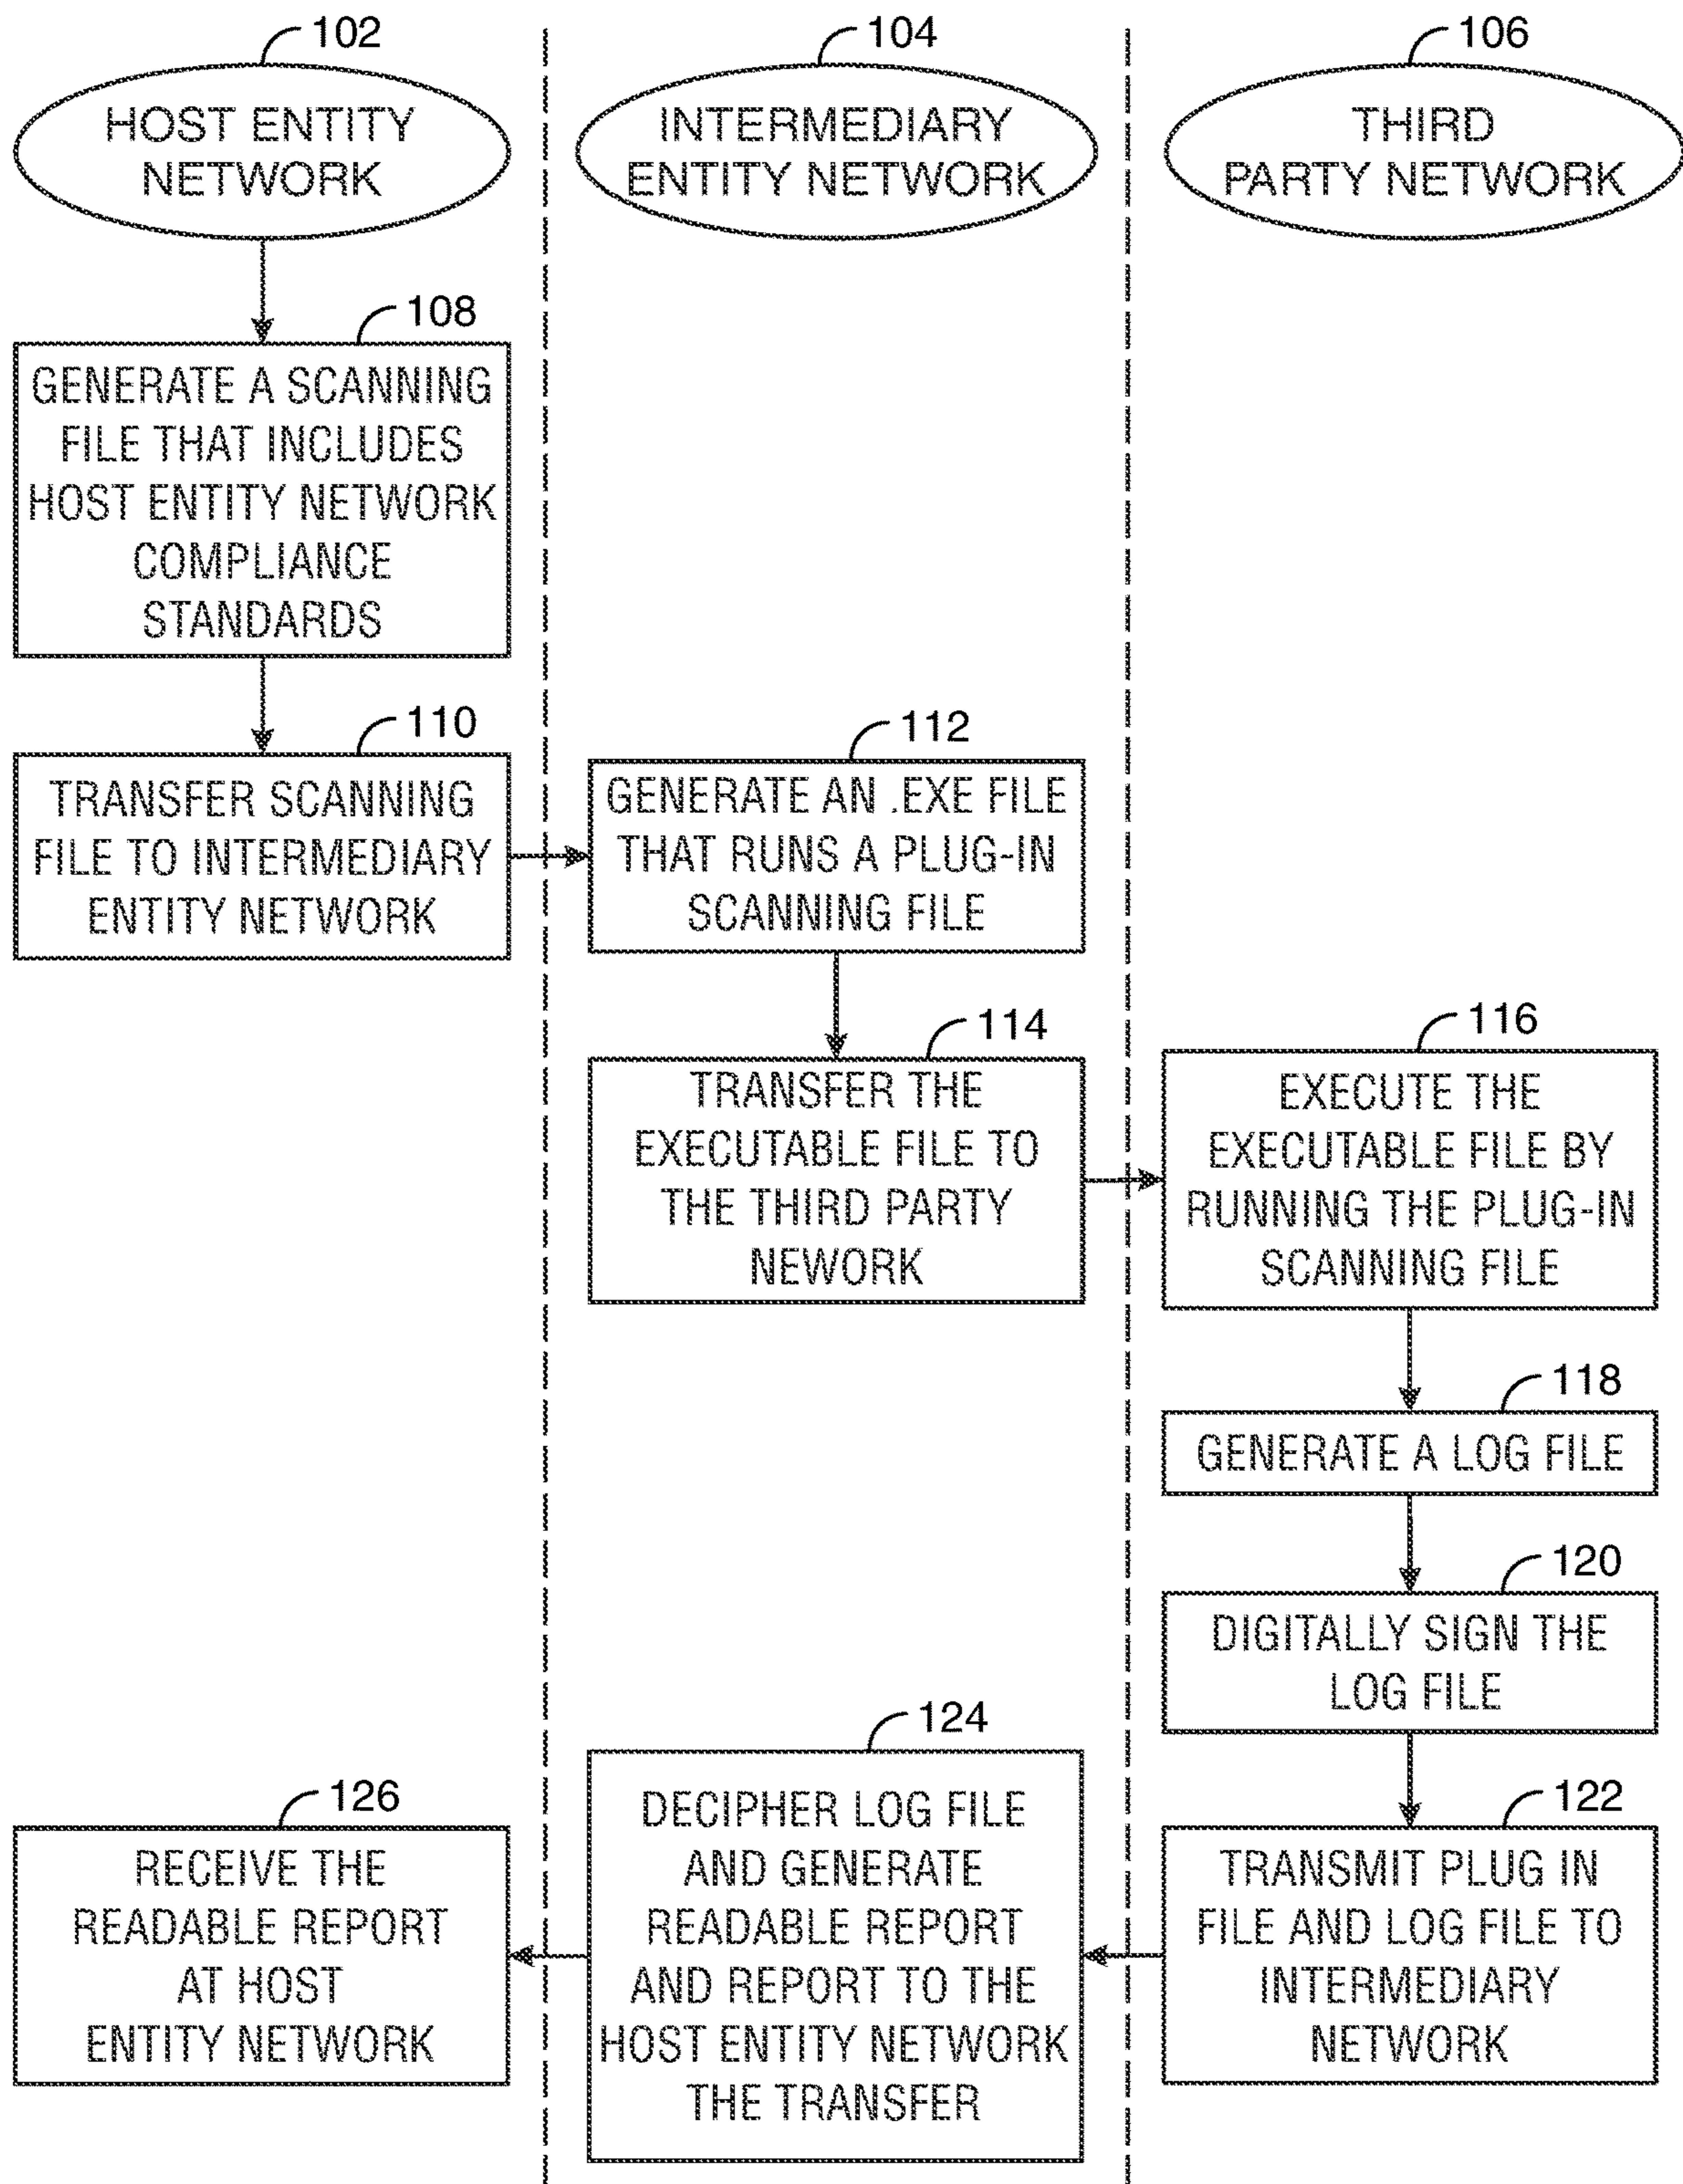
102
HOST ENTITY NETWORK

104
INTERMEDIARY ENTITY NETWORK

106
THIRD PARTY NETWORK

108
GENERATE A SCANNING FILE THAT INCLUDES HOST ENTITY NETWORK COMPLIANCE STANDARDS

110
TRANSFER SCANNING FILE TO INTERMEDIARY ENTITY NETWORK

112
GENERATE AN .EXE FILE THAT RUNS A PLUG-IN SCANNING FILE

114
TRANSFER THE EXECUTABLE FILE TO THE THIRD PARTY NEWORK

116
EXECUTE THE EXECUTABLE FILE BY RUNNING THE PLUG-IN SCANNING FILE

118
GENERATE A LOG FILE

120
DIGITALLY SIGN THE LOG FILE

124
DECIPHER LOG FILE AND GENERATE READABLE REPORT AND REPORT TO THE HOST ENTITY NETWORK THE TRANSFER

126
RECEIVE THE READABLE REPORT AT HOST ENTITY NETWORK

122
TRANSMIT PLUG IN FILE AND LOG FILE TO INTERMEDIARY NETWORK